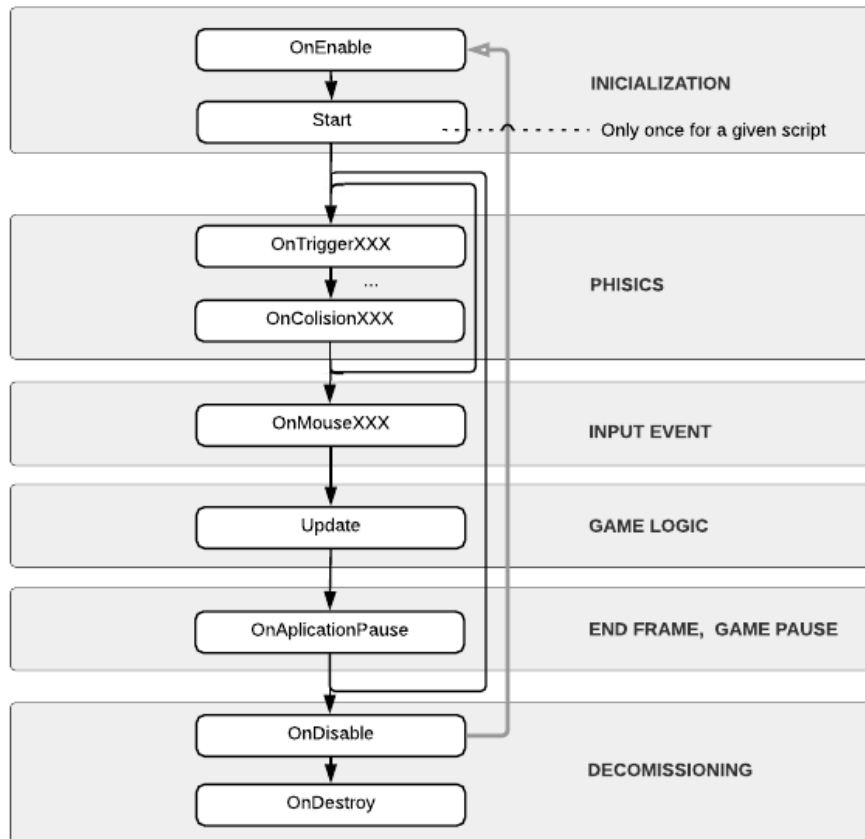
OnEnable

INICIALIZATION

Start

Only once for a given script

OnTriggerXXX

...

PHISICS

OnColisionXXX

OnMouseXXX

INPUT EVENT

Update

GAME LOGIC

OnAplicationPause

END FRAME, GAME PAUSE

OnDisable

DECOMISSIONING

OnDestroy